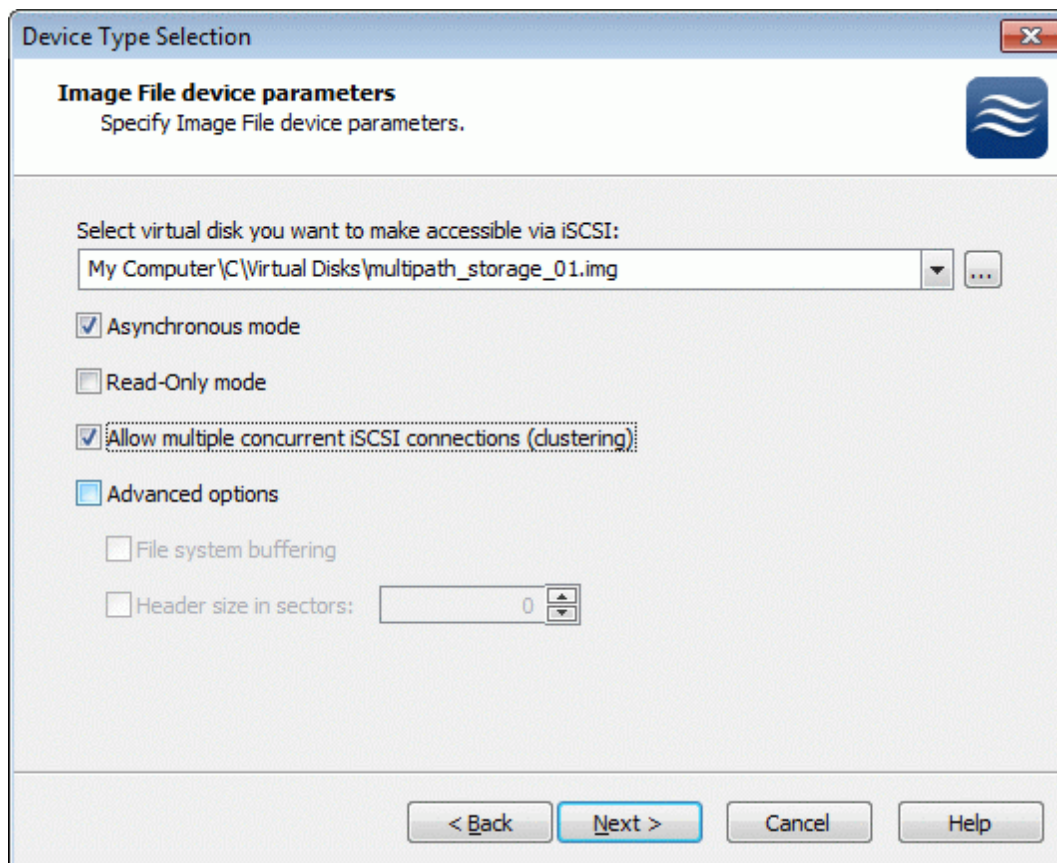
Device Type Selection

**Image File device parameters**
Specify Image File device parameters.

Select virtual disk you want to make accessible via iSCSI:

My Computer\C\Virtual Disks\multipath_storage_01.img

...

Asynchronous mode

Read-Only mode

Allow multiple concurrent iSCSI connections (clustering)

Advanced options

File system buffering

Header size in sectors: 0

< Back | Next > | Cancel | Help